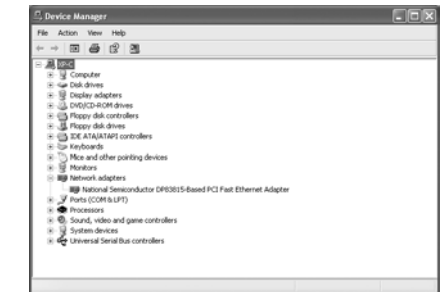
Device Manager

File Action View Help

XPVC
Computer
Disk drives
Display adapters
DVD/CD-ROM drives
Floppy disk controllers
Floppy disk drives
IDE ATA/ATAPI controllers
Keyboards
Mice and other pointing devices
Monitors
Network adapters
National Semiconductor DP83815-Based PCI Fast Ethernet Adapter
Ports (COM & LPT)
Processors
Sound, video and game controllers
System devices
Universal Serial Bus controllers